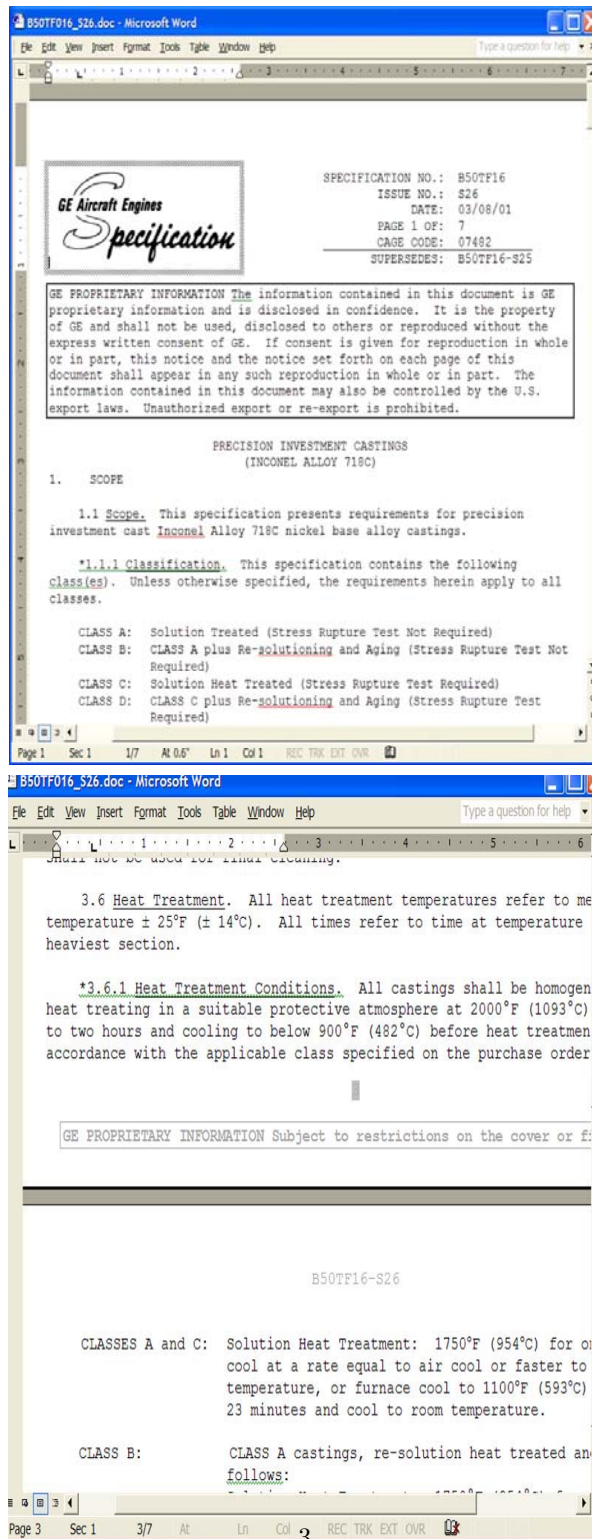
B50TF016_S26.doc - Microsoft Word

File Edit View Insert Format Tools Table Window Help

Type a question for help

GE Aircraft Engines
Specification

SPECIFICATION NO.: B50TF16
ISSUE NO.: S26
DATE: 03/08/01
PAGE 1 OF: 7
CAGE CODE: 07482
SUPERSEDES: B50TF16-S25

GE PROPRIETARY INFORMATION The information contained in this document is GE proprietary information and is disclosed in confidence. It is the property of GE and shall not be used, disclosed to others or reproduced without the express written consent of GE. If consent is given for reproduction in whole or in part, this notice and the notice set forth on each page of this document shall appear in any such reproduction in whole or in part. The information contained in this document may also be controlled by the U.S. export laws. Unauthorized export or re-export is prohibited.

PRECISION INVESTMENT CASTINGS
(INCONEL ALLOY 718C)

1. SCOPE

1.1 Scope. This specification presents requirements for precision investment cast Inconel Alloy 718C nickel base alloy castings.

*1.1.1 Classification. This specification contains the following class(es). Unless otherwise specified, the requirements herein apply to all classes.

CLASS A: Solution Treated (Stress Rupture Test Not Required)
CLASS B: CLASS A plus Re-solutioning and Aging (Stress Rupture Test Not Required)
CLASS C: Solution Heat Treated (Stress Rupture Test Required)
CLASS D: CLASS C plus Re-solutioning and Aging (Stress Rupture Test Required)

Page 1 Sec 1 1/7 At 0.6" Ln 1 Col 1 REC TRK EXT OVR

B50TF016_S26.doc - Microsoft Word

File Edit View Insert Format Tools Table Window Help

Type a question for help

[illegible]

3.6 Heat Treatment. All heat treatment temperatures refer to me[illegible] temperature ± 25°F (± 14°C). All times refer to time at temperature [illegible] heaviest section.

*3.6.1 Heat Treatment Conditions. All castings shall be homogen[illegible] heat treating in a suitable protective atmosphere at 2000°F (1093°C) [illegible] to two hours and cooling to below 900°F (482°C) before heat treatmen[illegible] accordance with the applicable class specified on the purchase order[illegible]

GE PROPRIETARY INFORMATION Subject to restrictions on the cover or f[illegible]

B50TF16-S26

CLASSES A and C: Solution Heat Treatment: 1750°F (954°C) for o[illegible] cool at a rate equal to air cool or faster to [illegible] temperature, or furnace cool to 1100°F (593°C) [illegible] 23 minutes and cool to room temperature.

CLASS B: CLASS A castings, re-solution heat treated an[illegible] follows:

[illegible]

Page 3 Sec 1 3/7 At Ln Col REC TRK EXT OVR